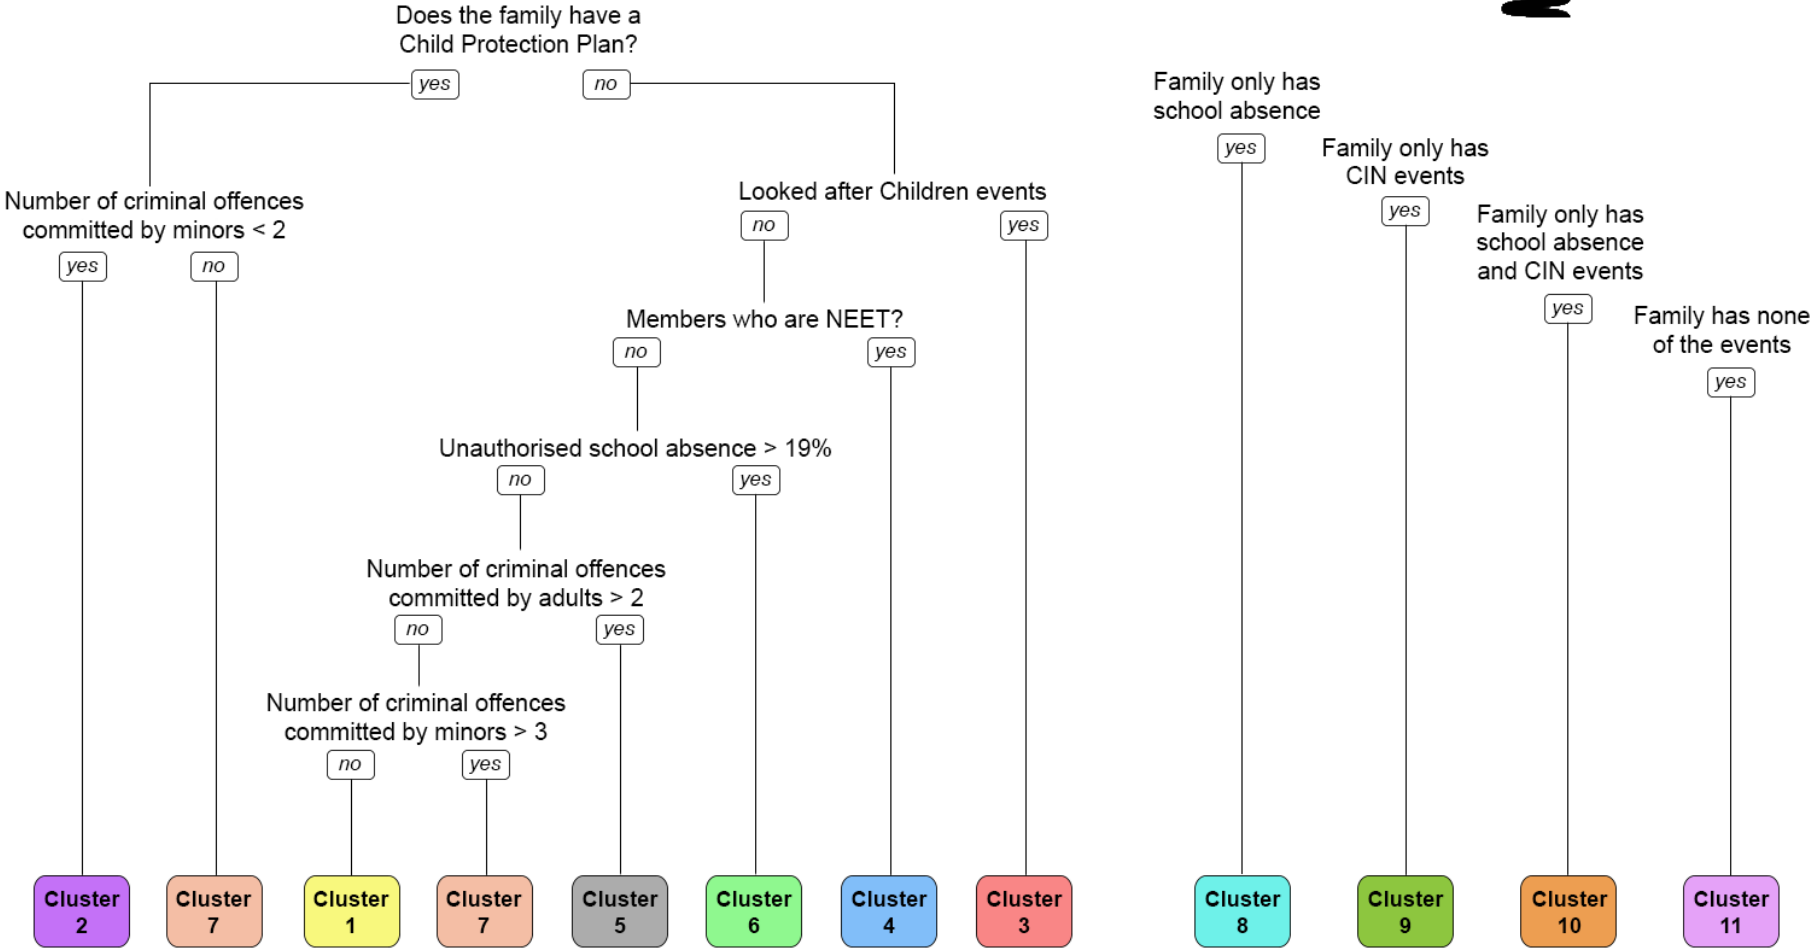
Does the family have a Child Protection Plan?

yes

no

Number of criminal offences committed by minors < 2

yes

no

Looked after Children events

no

yes

Members who are NEET?

no

yes

Unauthorised school absence > 19%

no

yes

Number of criminal offences committed by adults > 2

no

yes

Number of criminal offences committed by minors > 3

no

yes

Family only has school absence

yes

Family only has CIN events

yes

Family only has school absence and CIN events

yes

Family has none of the events

yes

Cluster 2

Cluster 7

Cluster 1

Cluster 7

Cluster 5

Cluster 6

Cluster 4

Cluster 3

Cluster 8

Cluster 9

Cluster 10

Cluster 11